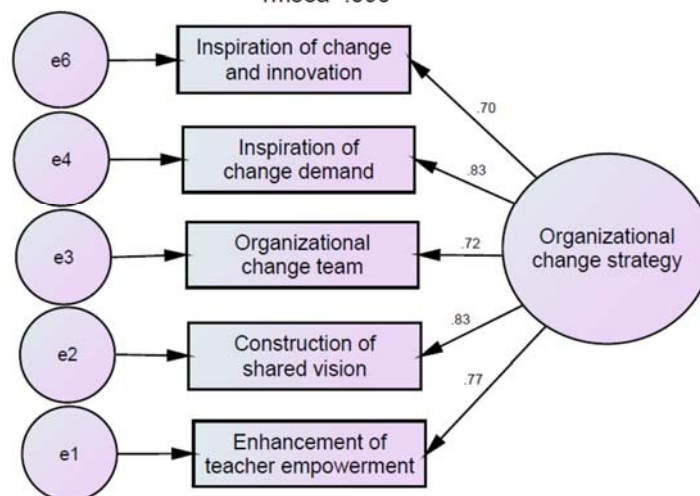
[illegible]

e6

Inspiration of change and innovation

.70

e4

Inspiration of change demand

.83

e3

Organizational change team

.72

Organizational change strategy

e2

Construction of shared vision

.83

.77

e1

Enhancement of teacher empowerment